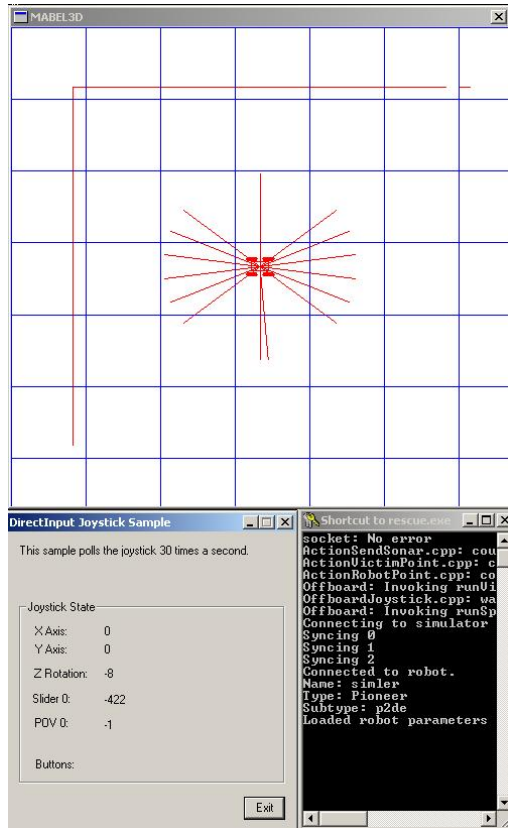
MABEL3D

DirectInput Joystick Sample

This sample polls the joystick 30 times a second.

Joystick State

X Axis: 0

Y Axis: 0

Z Rotation: -8

Slider 0: -422

POV 0: -1

Buttons:

Exit

Shortcut to rescue.exe

socket: No error
ActionSendSonar.cpp: cou
ActionVictimPoint.cpp: c
ActionRobotPoint.cpp: co
Offboard: Invoking runVi
OffboardJoystick.cpp: wa
Offboard: Invoking runSp
Connecting to simulator
Syncing 0
Syncing 1
Syncing 2
Connected to robot.
Name: simler
Type: Pioneer
Subtype: p2de
Loaded robot parameters